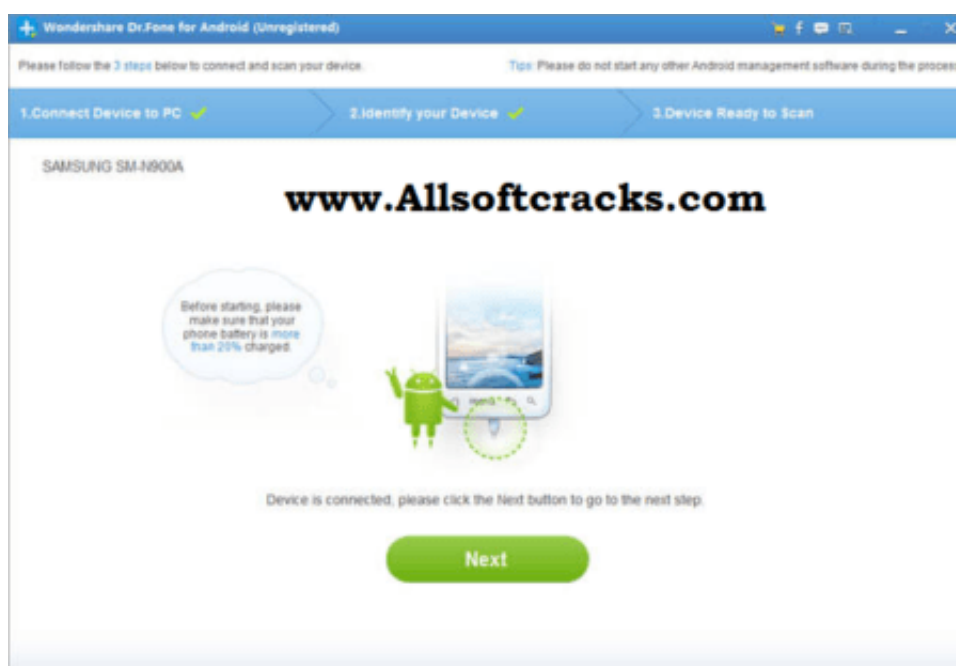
Wondershare Dr.Fone for Android (Unregistered)

Please follow the 3 steps below to connect and scan your device.

Tips: Please do not start any other Android management software during the proces

1.Connect Device to PC

2.Identify your Device

3.Device Ready to Scan

SAMSUNG SM-N900A

www.Allsoftcracks.com

Before starting, please make sure that your phone battery is more than 20% charged.

Device is connected, please click the Next button to go to the next step.

Next